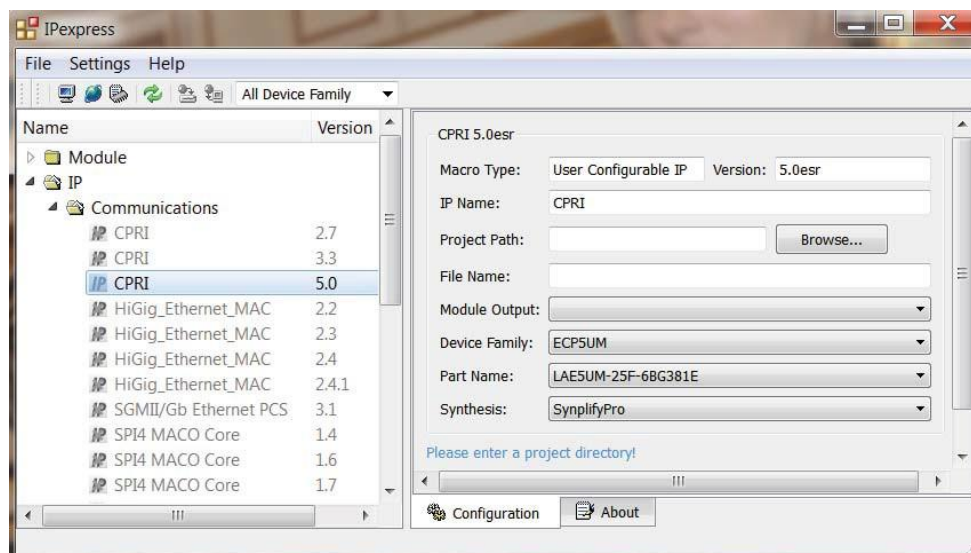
IPexpress

File Settings Help

All Device Family

| Name | Version |
|---|---|
| Module | |
| IP | |
| Communications | |
| CPRI | 2.7 |
| CPRI | 3.3 |
| CPRI | 5.0 |
| HiGig_Ethernet_MAC | 2.2 |
| HiGig_Ethernet_MAC | 2.3 |
| HiGig_Ethernet_MAC | 2.4 |
| HiGig_Ethernet_MAC | 2.4.1 |
| SGMII/Gb Ethernet PCS | 3.1 |
| SPI4 MACO Core | 1.4 |
| SPI4 MACO Core | 1.6 |
| SPI4 MACO Core | 1.7 |

CPRI 5.0esr

Macro Type: User Configurable IP Version: 5.0esr

IP Name: CPRI

Project Path: Browse...

File Name:

Module Output:

Device Family: ECP5UM

Part Name: LAE5UM-25F-6BG381E

Synthesis: SynplifyPro

Please enter a project directory!

Configuration About